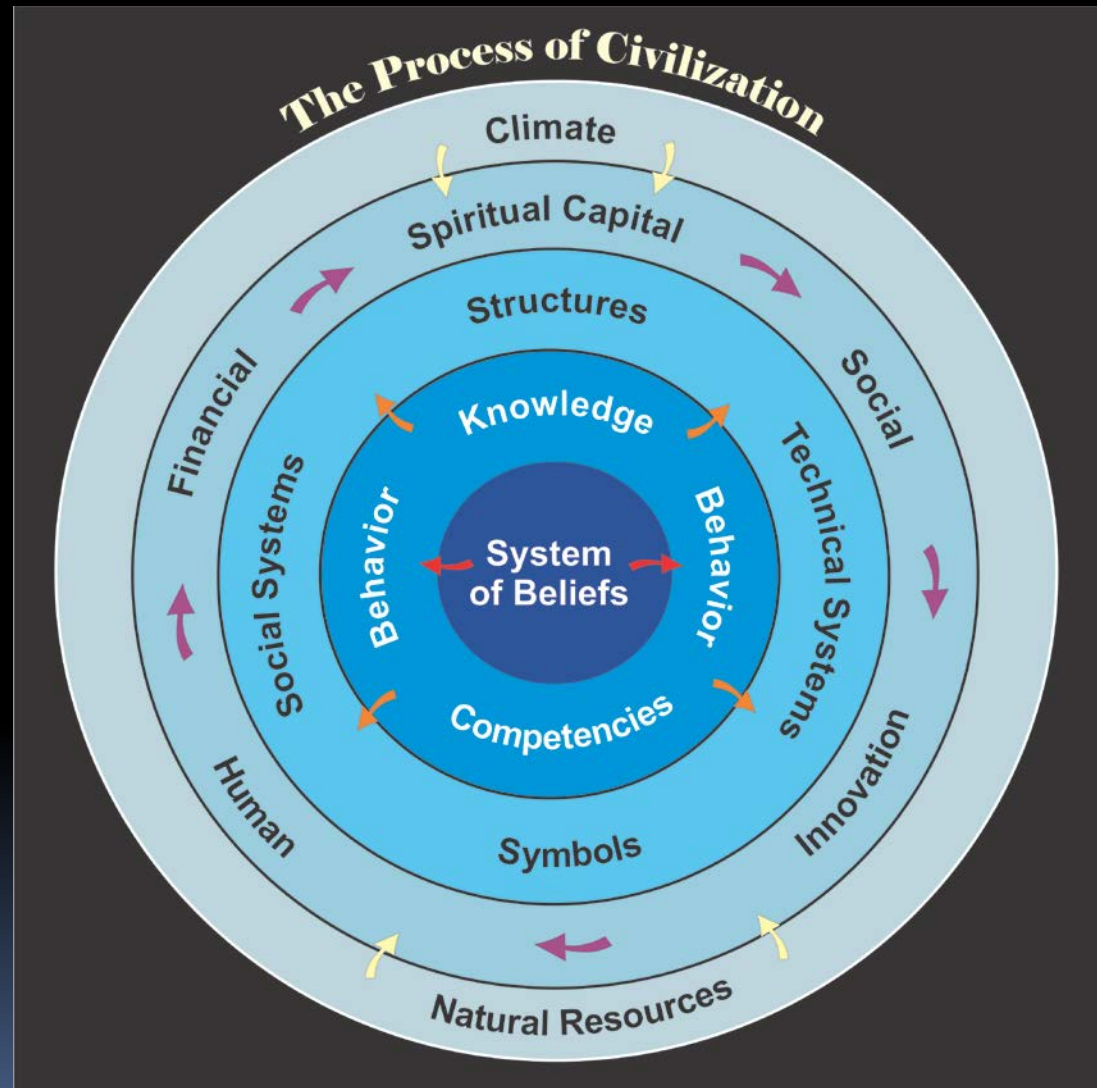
The Process of Civilization

Climate

Spiritual Capital

Social

Innovation

Natural Resources

Human

Financial

Structures

Technical Systems

Symbols

Social Systems

Knowledge

Behavior

Competencies

Behavior

System of Beliefs